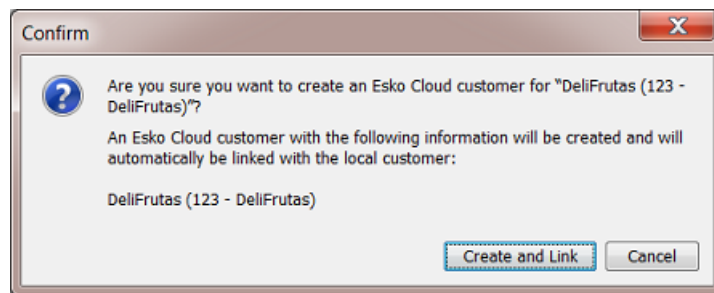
Confirm

X

?

Are you sure you want to create an Esko Cloud customer for "DeliFrutas (123 - DeliFrutas)"?

An Esko Cloud customer with the following information will be created and will automatically be linked with the local customer:

DeliFrutas (123 - DeliFrutas)

Create and Link

Cancel